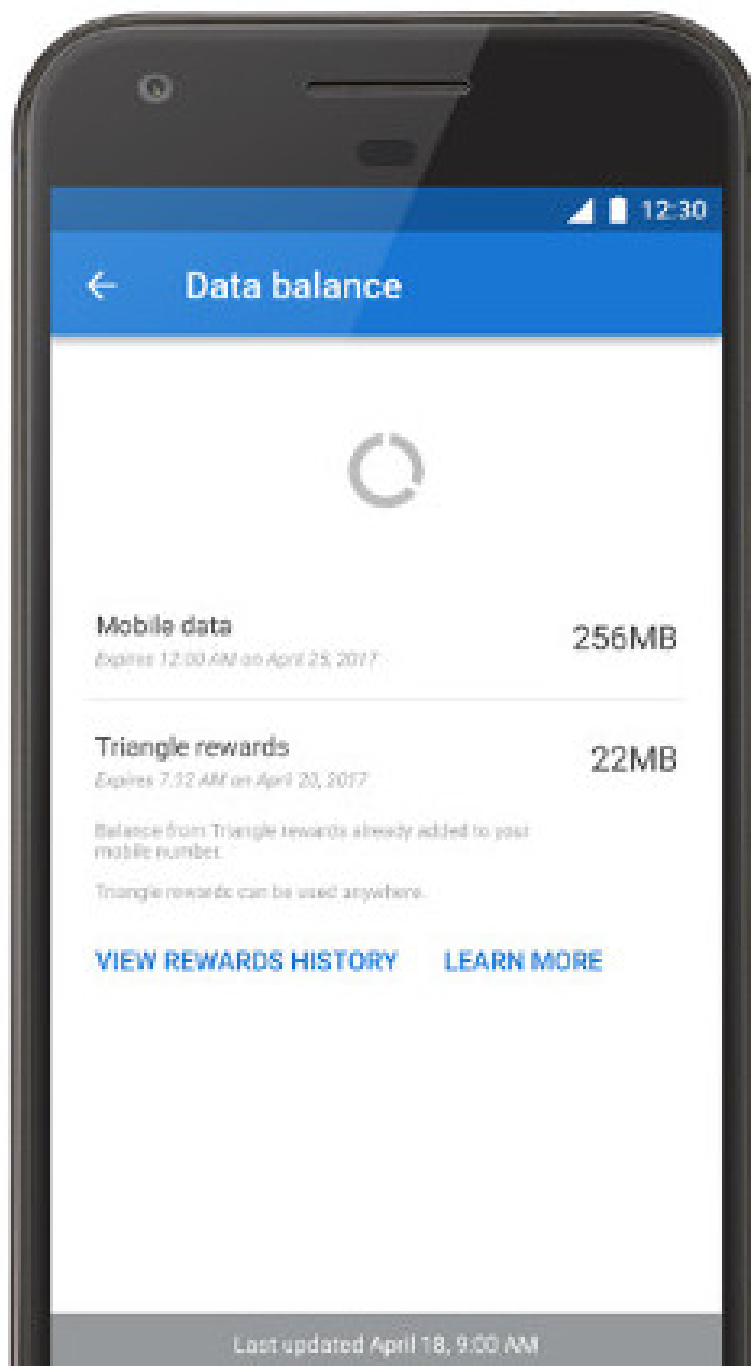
12:30

Data balance

Mobile data
Expires 12:00 AM on April 25, 2017
256MB

Triangle rewards
Expires 7:12 AM on April 20, 2017
22MB

Balance from Triangle rewards already added to your mobile number.

Triangle rewards can be used anywhere.

VIEW REWARDS HISTORY
LEARN MORE

Last updated April 18, 9:00 AM